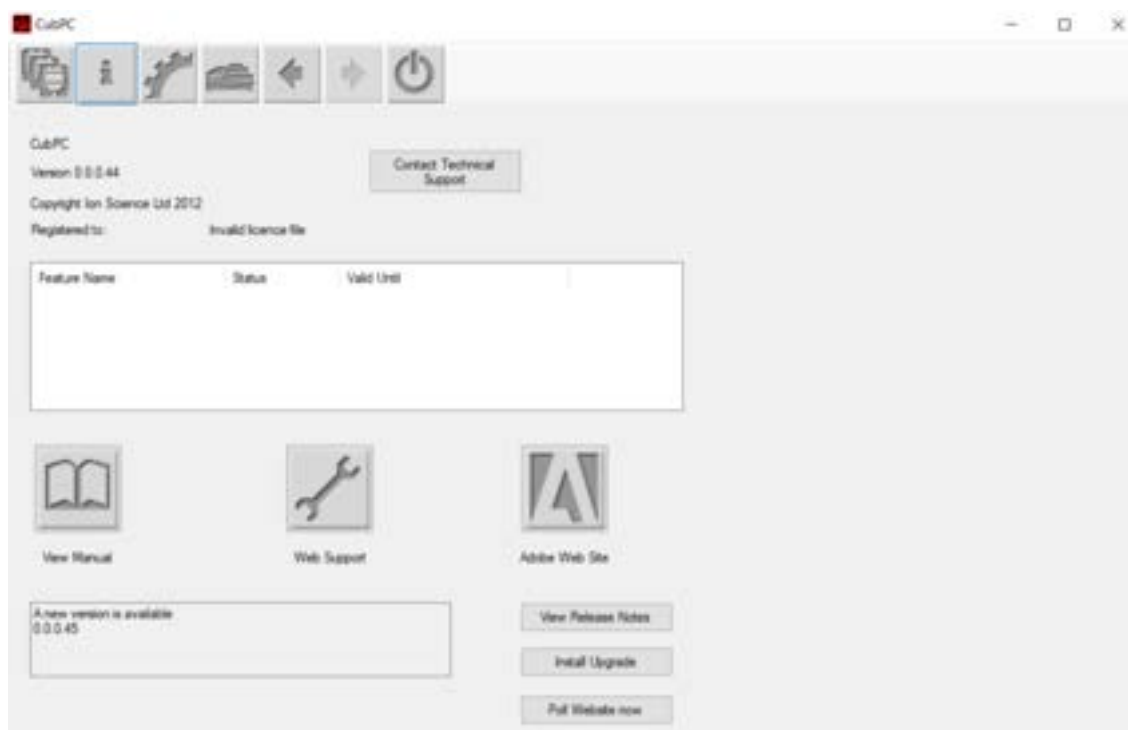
CubPC

CubPC

Version 0.0.0.44

Copyright Ion Science Ltd 2012

Registered to: Invalid licence file

Contact Technical Support

| Feature Name | Status | Valid Until |
|---|---|---|

View Manual

Web Support

Adobe Web Site

A new version is available
0.0.0.45

View Release Notes

Install Upgrade

Poll Website now